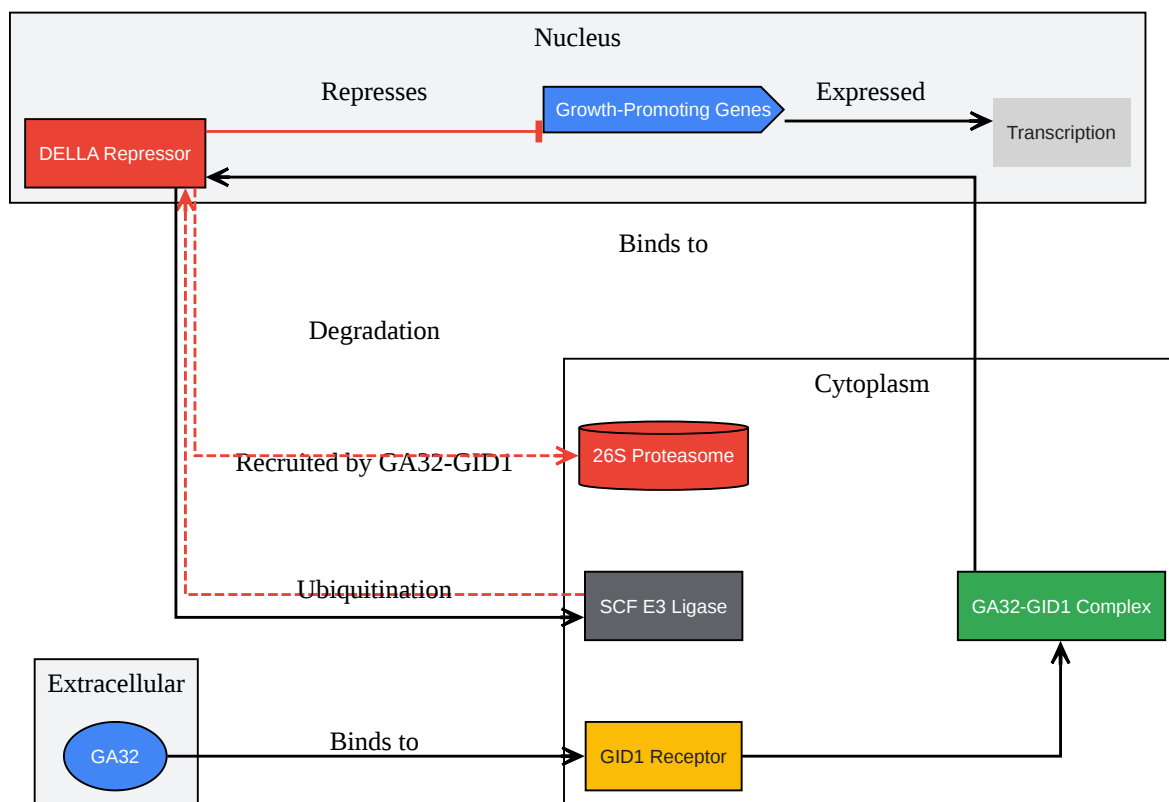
Nucleus

Represses

Growth-Promoting Genes

Expressed

Transcription

DELLA Repressor

Binds to

Degradation

Cytoplasm

Recruited by GA32-GID1

26S Proteasome

Ubiquitination

SCF E3 Ligase

GA32-GID1 Complex

Extracellular

GA32

Binds to

GID1 Receptor